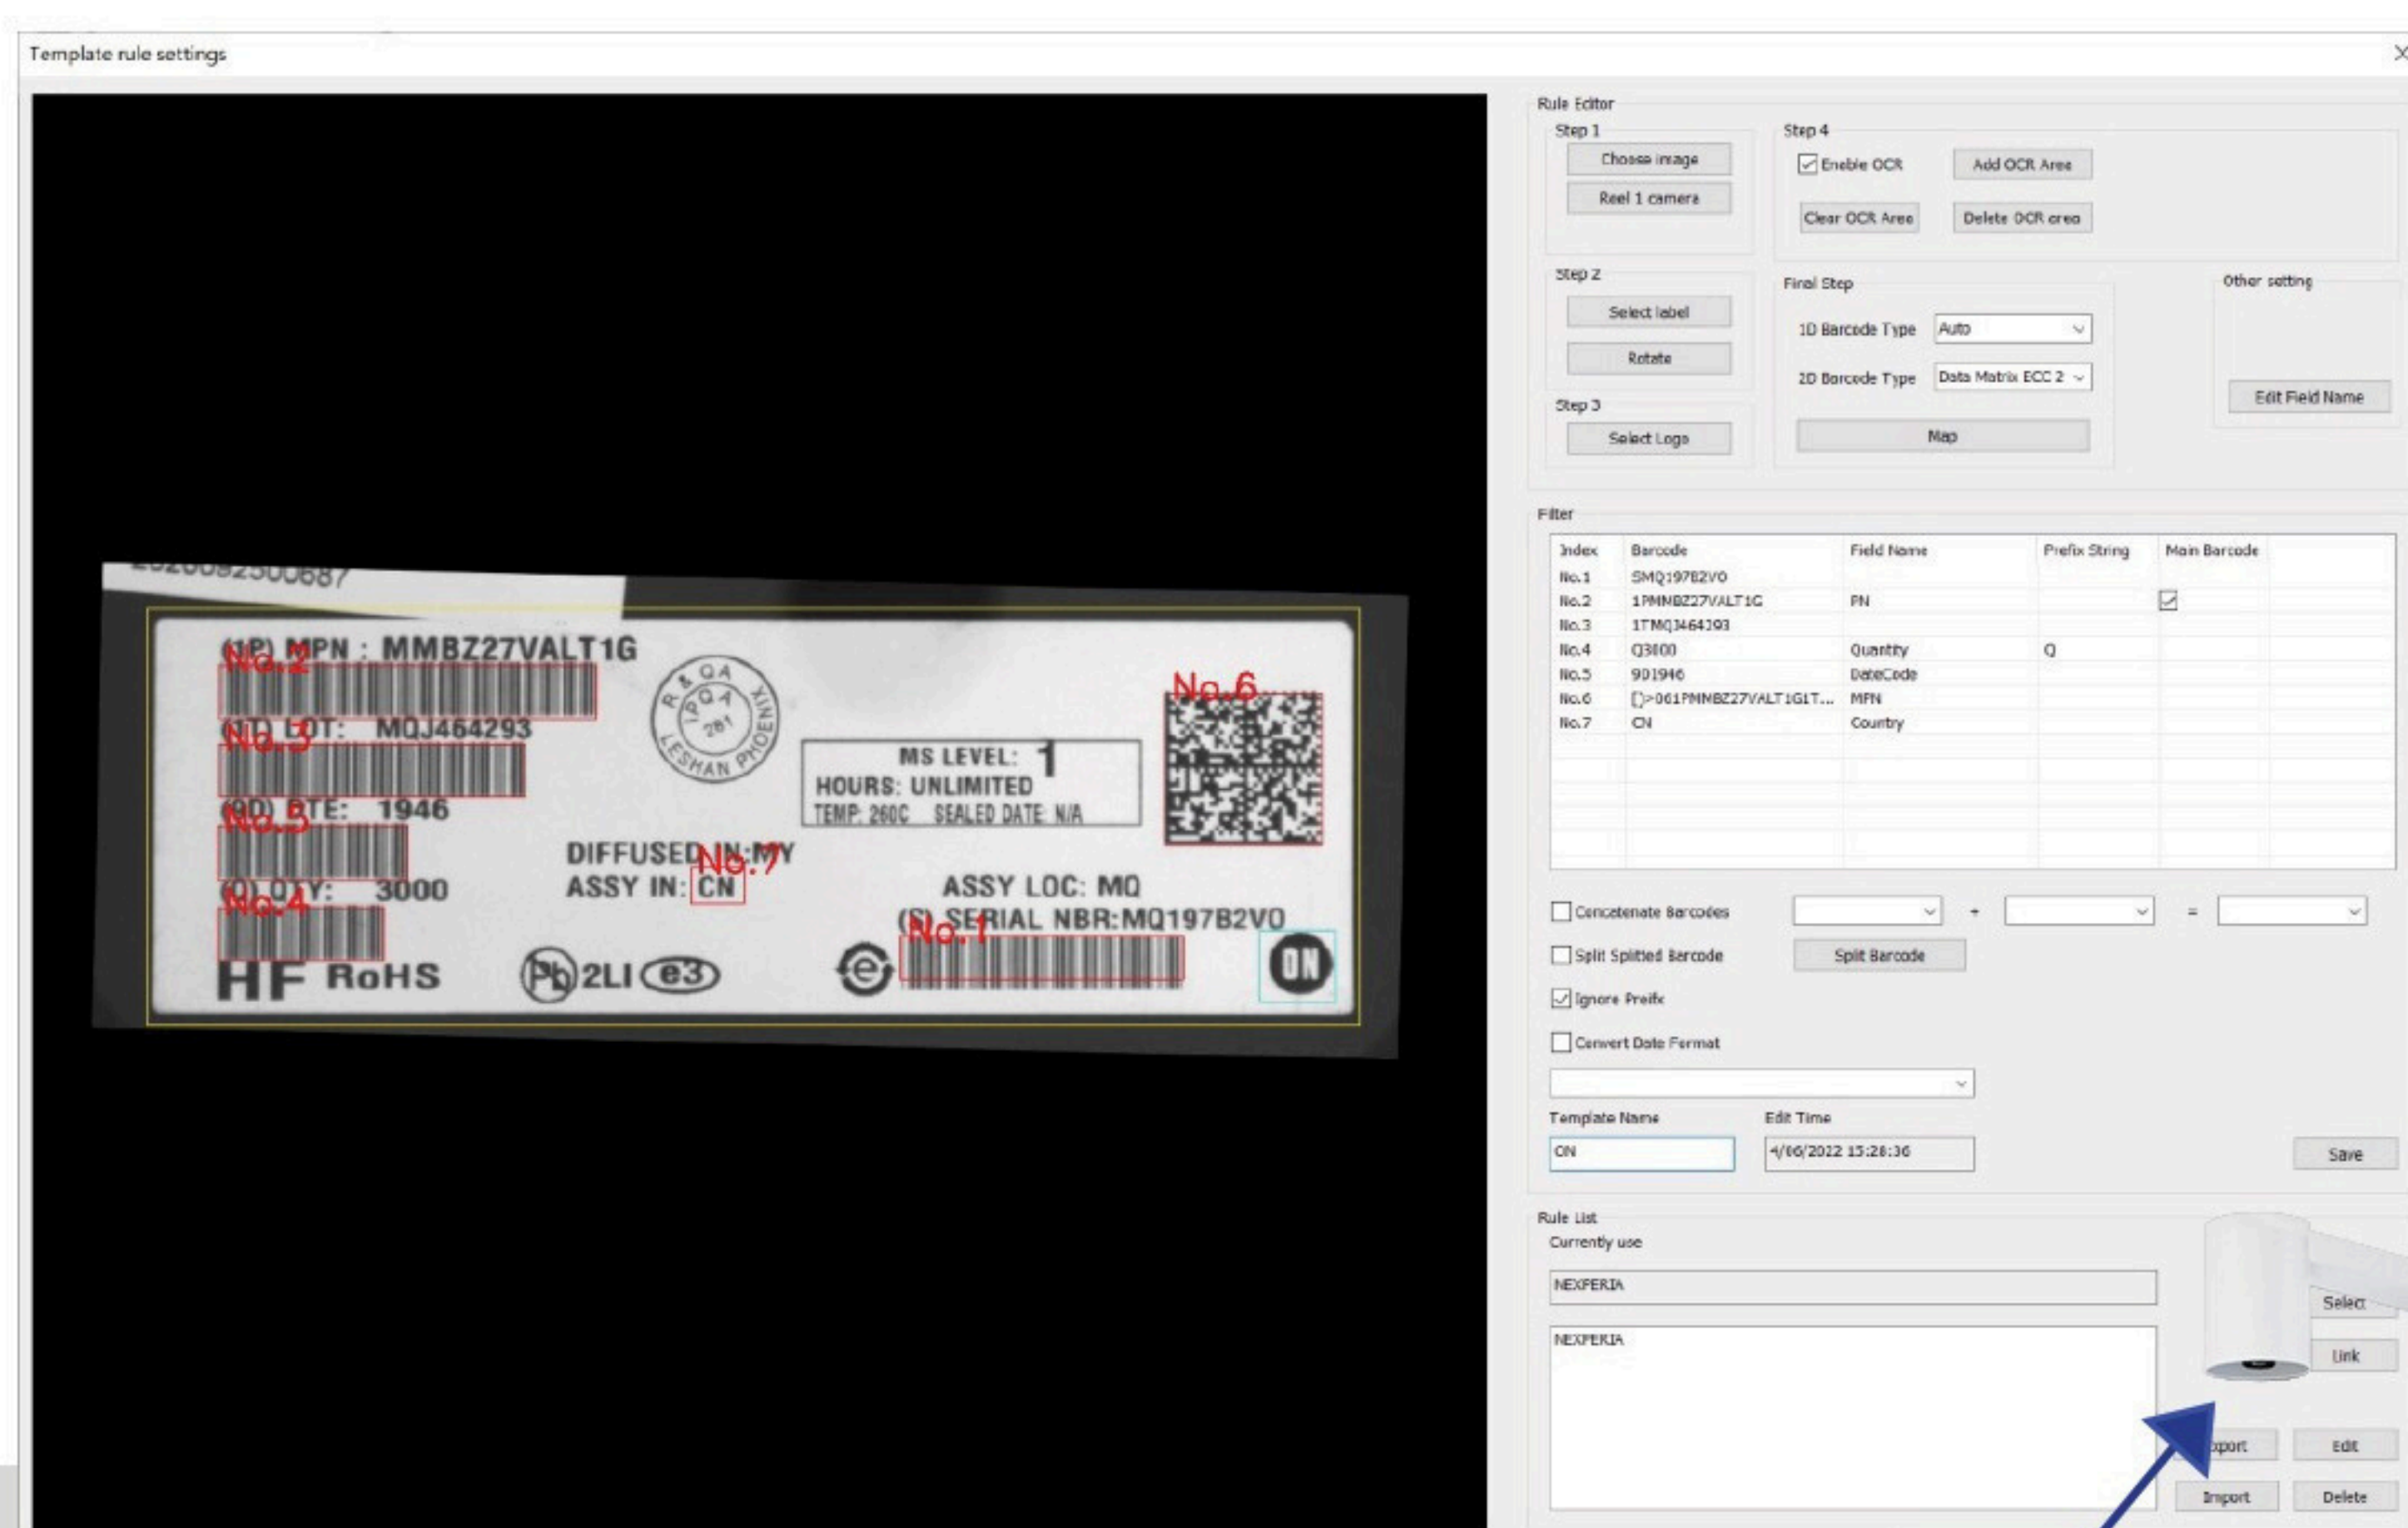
Template rule settings

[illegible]

(1P) MPN : MMBZ27VALT1G
No.2
(1T) LOT: MQJ464293
No.3
(9D) DATE: 1946
No.5
(Q) QTY: 3000
No.4
R & QA IPQA 281 LESHAN PHOENIX
MS LEVEL: 1
HOURS: UNLIMITED
TEMP: 260C SEALED DATE: N/A
No.6
DIFFUSED IN: MY
No.7
ASSY IN: CN
ASSY LOC: MQ
(S) SERIAL NBR:MQ197B2VO
No.1
HF RoHS
Pb 2LI e3
ON

Rule Editor
Step 1
Choose image
Reel 1 camera
Step 4
Enable OCR
Add OCR Area
Clear OCR Area
Delete OCR area
Step 2
Select label
Rotate
Final Step
1D Barcode Type
Auto
2D Barcode Type
Data Matrix ECC 2
Other setting
Edit Field Name
Step 3
Select Logo
Map

Filter
| Index | Barcode | Field Name | Prefix String | Main Barcode |
|---|---|---|---|---|
| No.1 | SMQ197B2VO | | | |
| No.2 | 1PMMBZ27VALT1G | PN | | ☑ |
| No.3 | 1TMQJ464293 | | | |
| No.4 | Q3000 | Quantity | Q | |
| No.5 | 9D1946 | DateCode | | |
| No.6 | []>061PMMBZ27VALT1G1T... | MPN | | |
| No.7 | CN | Country | | |

Concatenate Barcodes + =
Split Splitted Barcode
Split Barcode
Ignore Prefix
Convert Date Format
Template Name
ON
Edit Time
4/06/2022 15:28:36
Save

Rule List
Currently use
NEXPERIA
NEXPERIA
Select
Link
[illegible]xport
Edit
Import
Delete